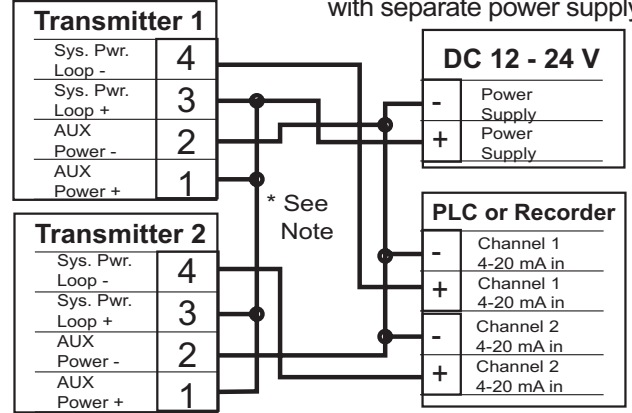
with separate power supply

Transmitter 1

| | |
|---|---|
| Sys. Pwr. Loop - | 4 |
| Sys. Pwr. Loop + | 3 |
| AUX Power - | 2 |
| AUX Power + | 1 |

DC 12 - 24 V

| | |
|---|---|
| - | Power Supply |
| + | Power Supply |

* See Note

Transmitter 2

| | |
|---|---|
| Sys. Pwr. Loop - | 4 |
| Sys. Pwr. Loop + | 3 |
| AUX Power - | 2 |
| AUX Power + | 1 |

PLC or Recorder

| | |
|---|---|
| - | Channel 1 4-20 mA in |
| + | Channel 1 4-20 mA in |
| - | Channel 2 4-20 mA in |
| + | Channel 2 4-20 mA in |